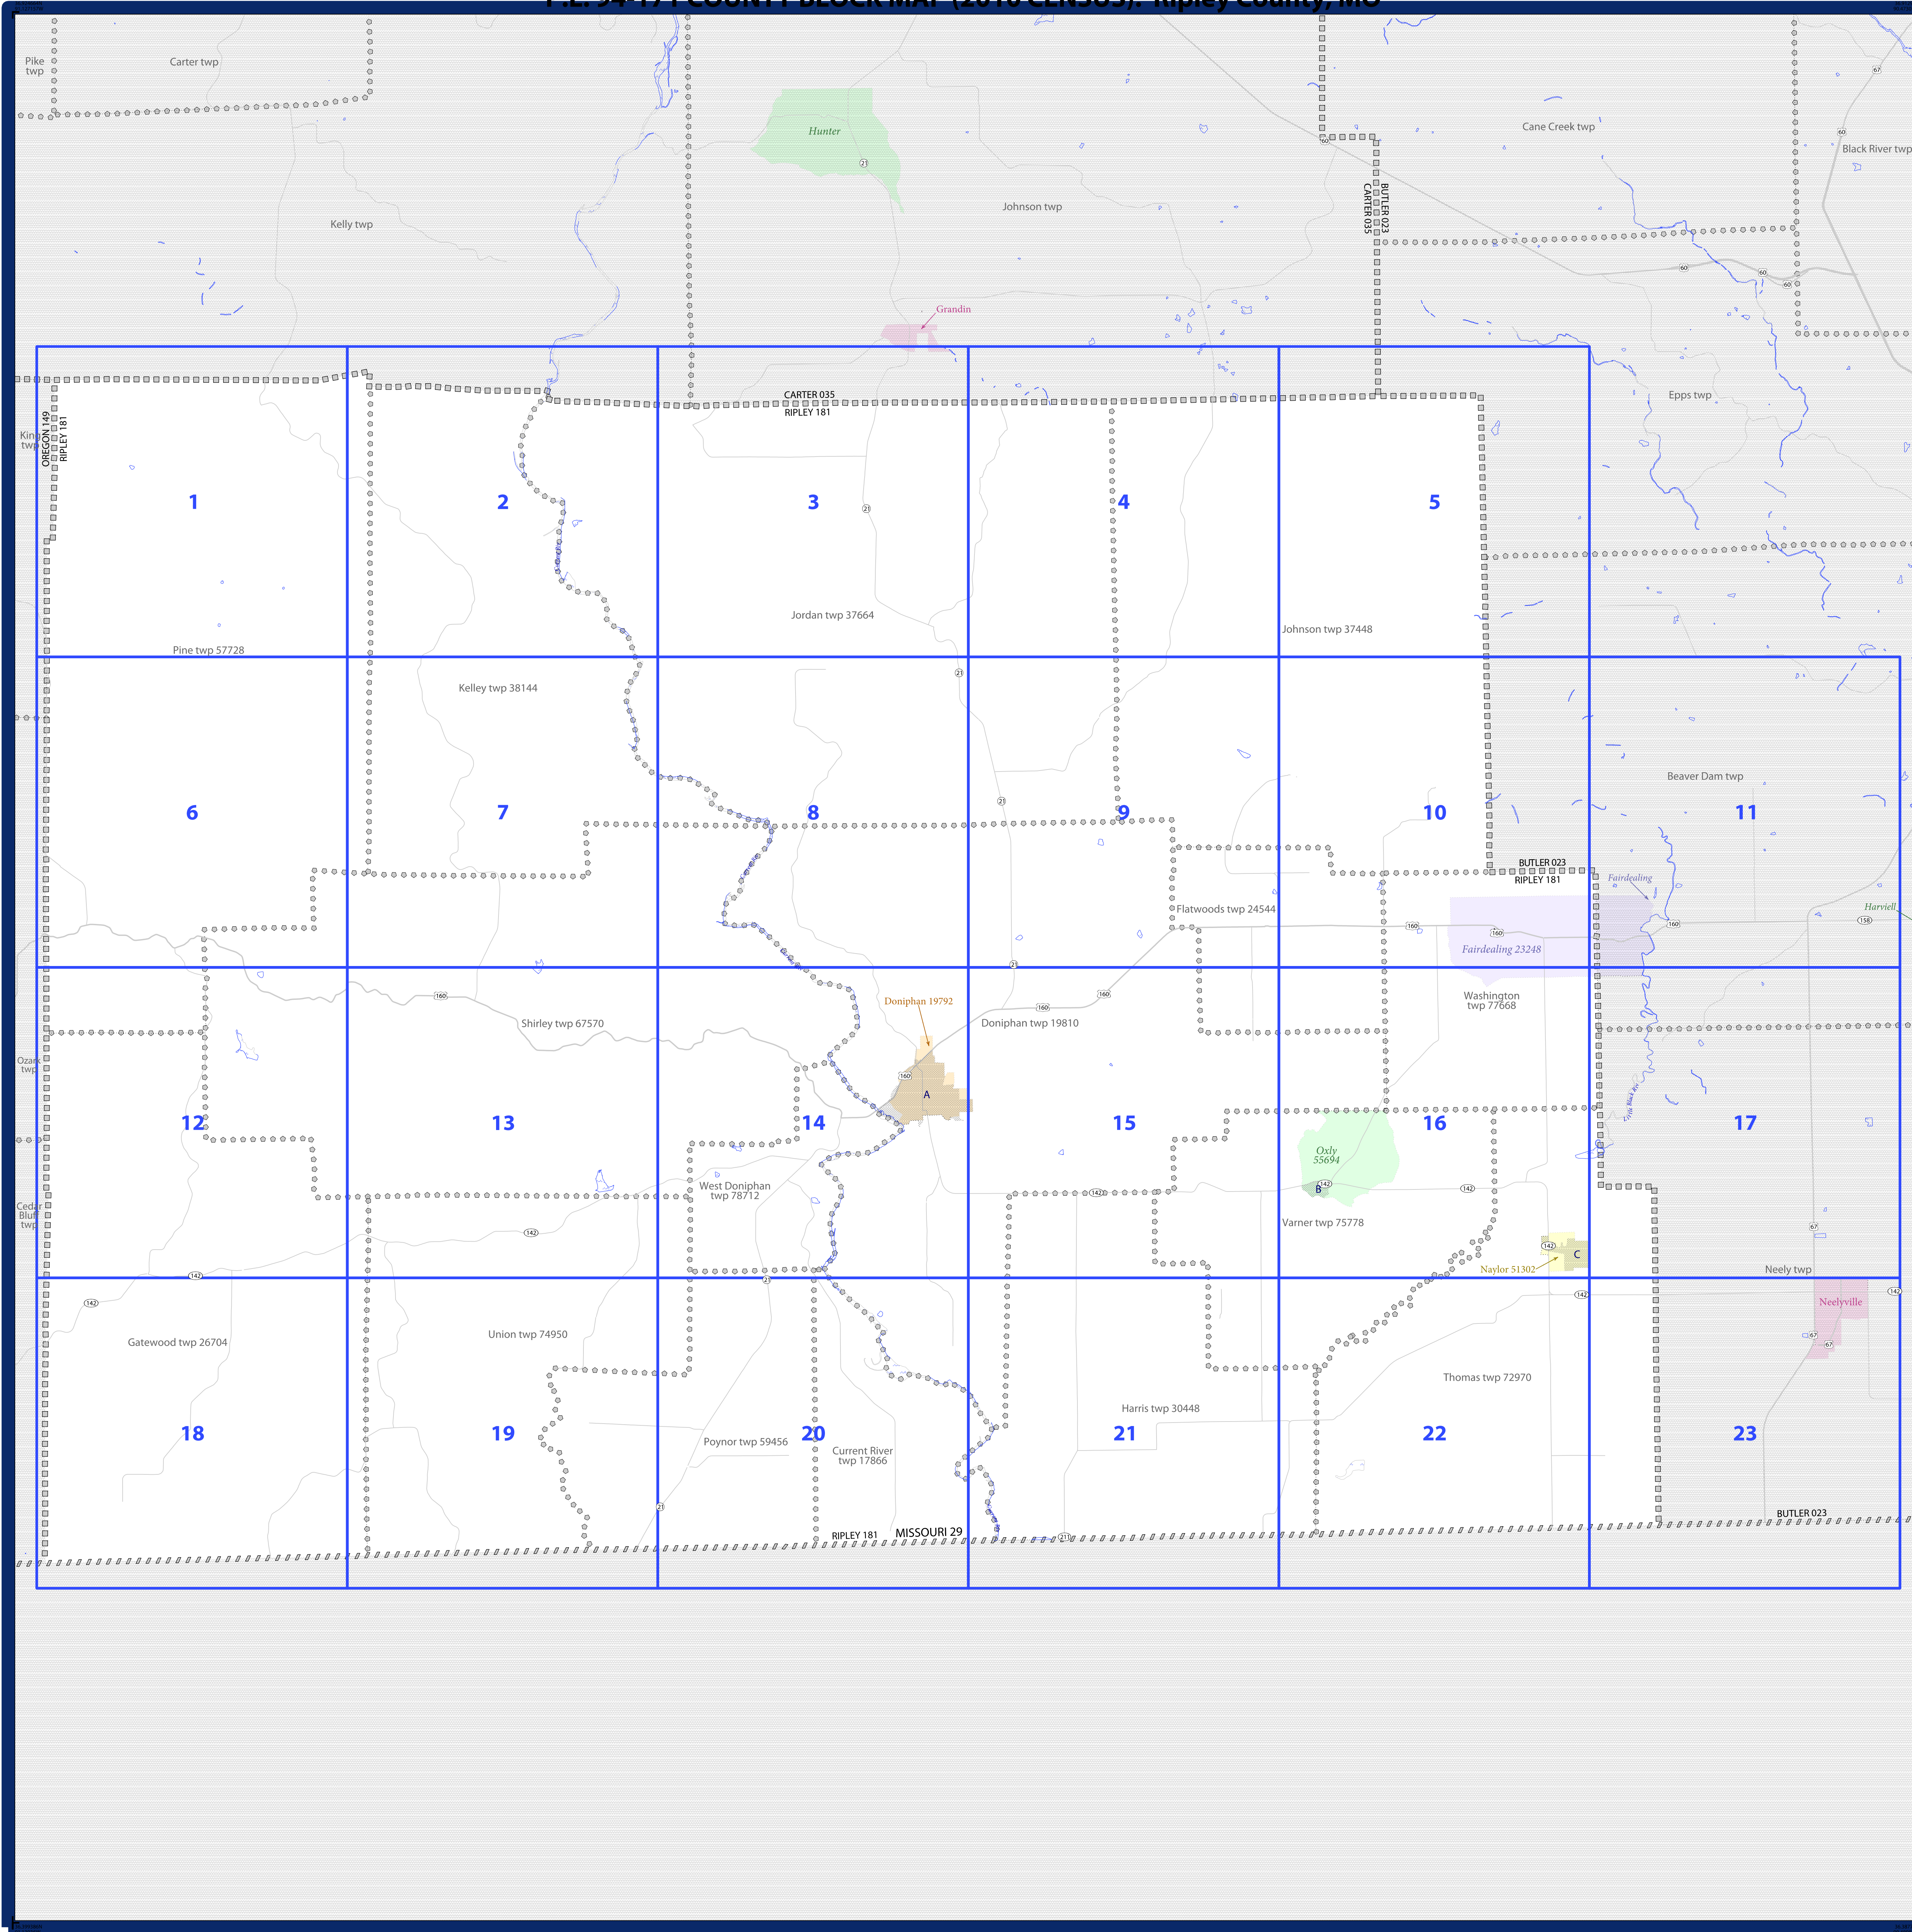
P.L. 94-171 COUNTY BLOCK MAP (2010 CENSUS): Ripley County, MO

Pike twp
Carter twp
Hunter
Johnson twp
Cane Creek twp
Black River twp
Kelly twp
BUTLER 023
CARTER 035
Grandin
Epps twp
CARTER 035
RIPLEY 181
King twp
OREGON 149
RIPLEY 181

1
2
3
4
5
Jordan twp 37664
Johnson twp 37448
Pine twp 57728
Kelley twp 38144
6
7
8
9
10
Beaver Dam twp
11
BUTLER 023
RIPLEY 181
Fairdealing
Harviell
Flatwoods twp 24544
Fairdealing 23248
Doniphan 19792
Shirley twp 67570
Doniphan twp 19810
Washington twp 77668
Ozark twp
A
12
13
14
15
16
17
West Doniphan twp 78712
Oxly 55694
B
Cedar Bluff twp
Varner twp 75778
C
Naylor 51302
Neely twp
Neelyville
Gatewood twp 26704
Union twp 74950
Thomas twp 72970
Harris twp 30448
18
19
20
21
22
23
Poynor twp 59456
Current River twp 17866
RIPLEY 181
MISSOURI 29
BUTLER 023